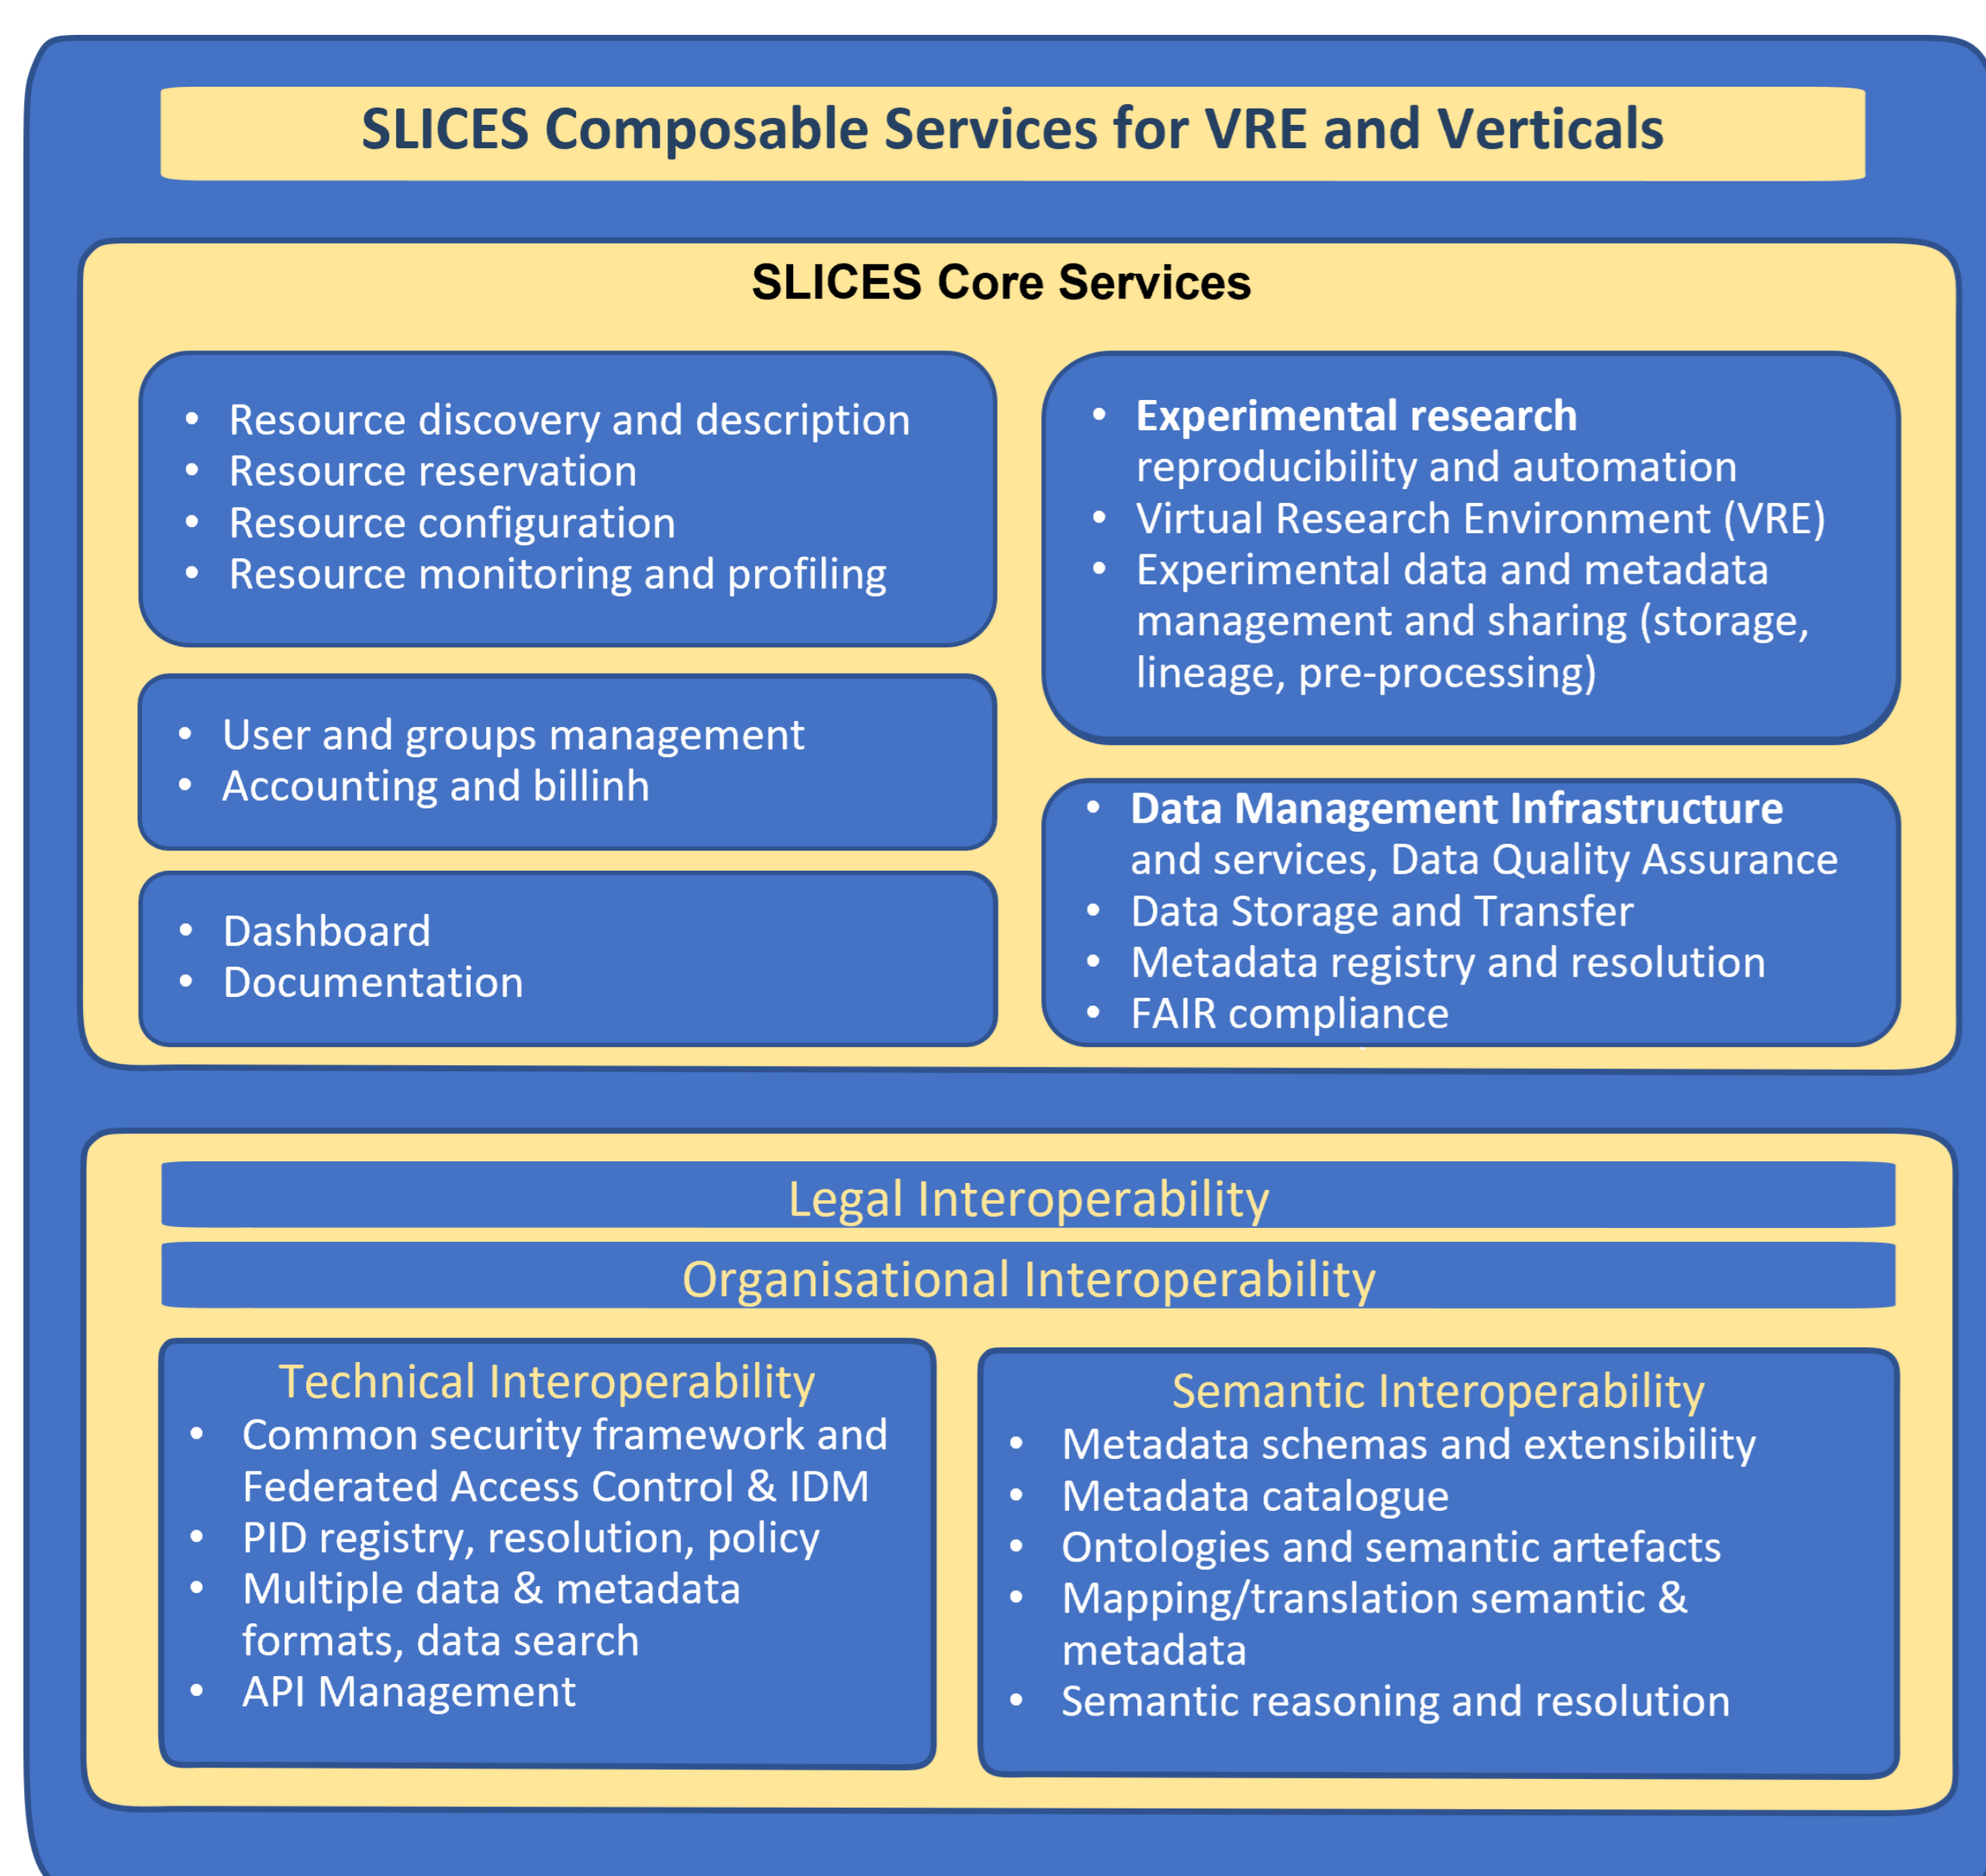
SLICES Composable Services for VRE and Verticals

SLICES Core Services

- Resource discovery and description
- Resource reservation
- Resource configuration
- Resource monitoring and profiling

- User and groups management
- Accounting and billinh

- Dashboard
- Documentation

- **Experimental research** reproducibility and automation
- Virtual Research Environment (VRE)
- Experimental data and metadata management and sharing (storage, lineage, pre-processing)

- **Data Management Infrastructure** and services, Data Quality Assurance
- Data Storage and Transfer
- Metadata registry and resolution
- FAIR compliance

Legal Interoperability

Organisational Interoperability

Technical Interoperability
- Common security framework and Federated Access Control & IDM
- PID registry, resolution, policy
- Multiple data & metadata formats, data search
- API Management

Semantic Interoperability
- Metadata schemas and extensibility
- Metadata catalogue
- Ontologies and semantic artefacts
- Mapping/translation semantic & metadata
- Semantic reasoning and resolution